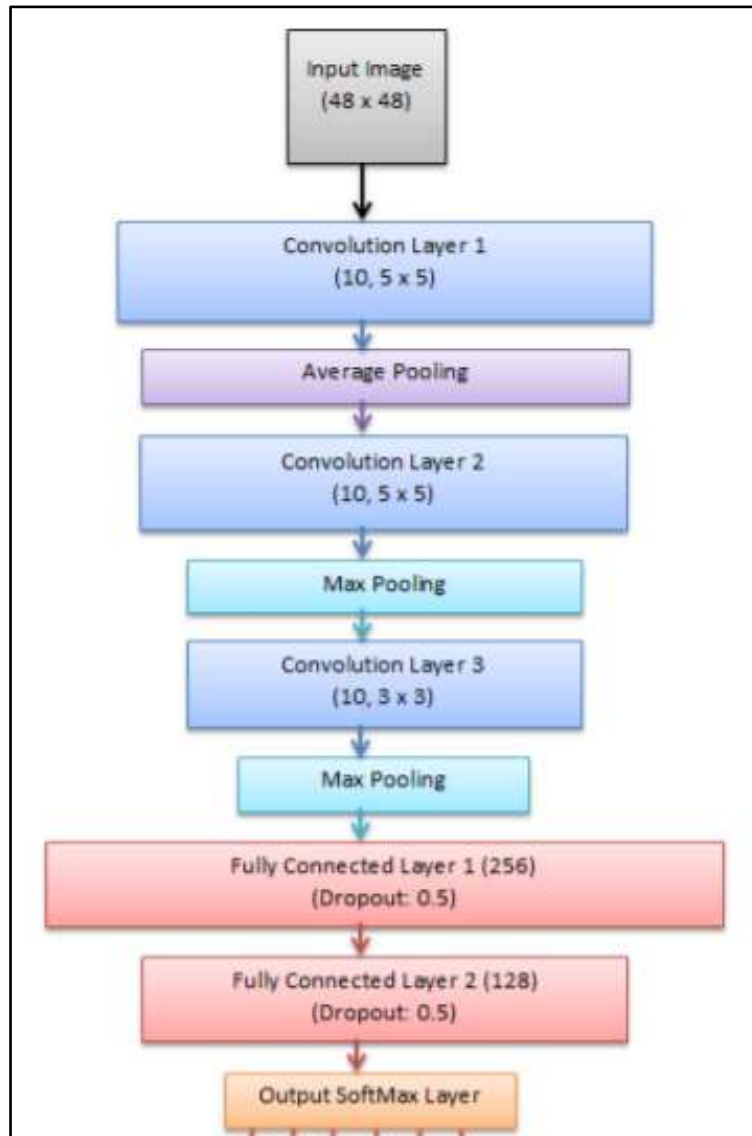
Input Image
(48 x 48)

Convolution Layer 1
(10, 5 x 5)

Average Pooling

Convolution Layer 2
(10, 5 x 5)

Max Pooling

Convolution Layer 3
(10, 3 x 3)

Max Pooling

Fully Connected Layer 1 (256)
(Dropout: 0.5)

Fully Connected Layer 2 (128)
(Dropout: 0.5)

Output SoftMax Layer